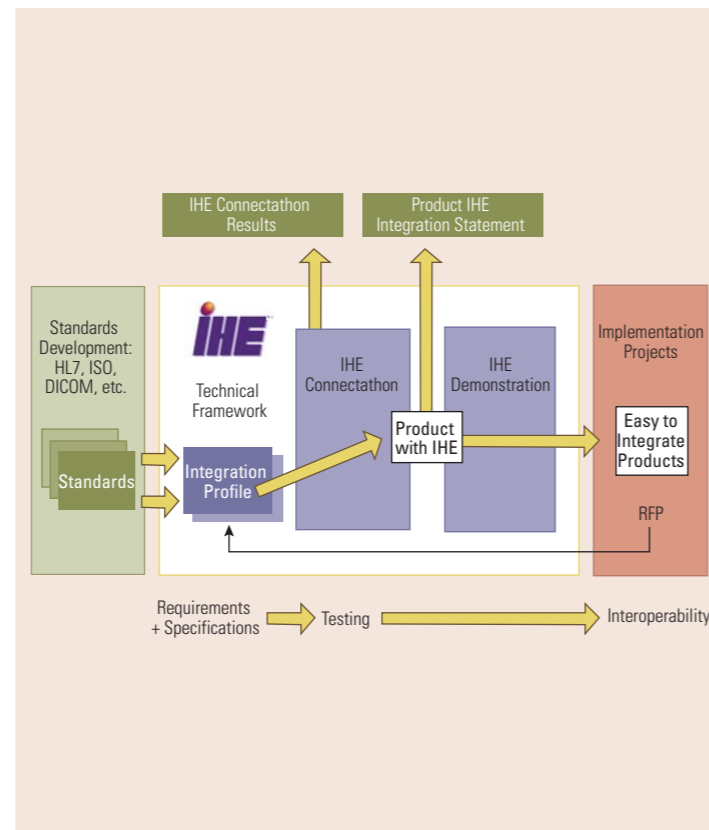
IHE Connectathon Results

Product IHE Integration Statement

Standards Development: HL7, ISO, DICOM, etc.

Standards

IHE

Technical Framework

Integration Profile

IHE Connectathon

Product with IHE

IHE Demonstration

Implementation Projects

Easy to Integrate Products

RFP

Requirements + Specifications

Testing

Interoperability